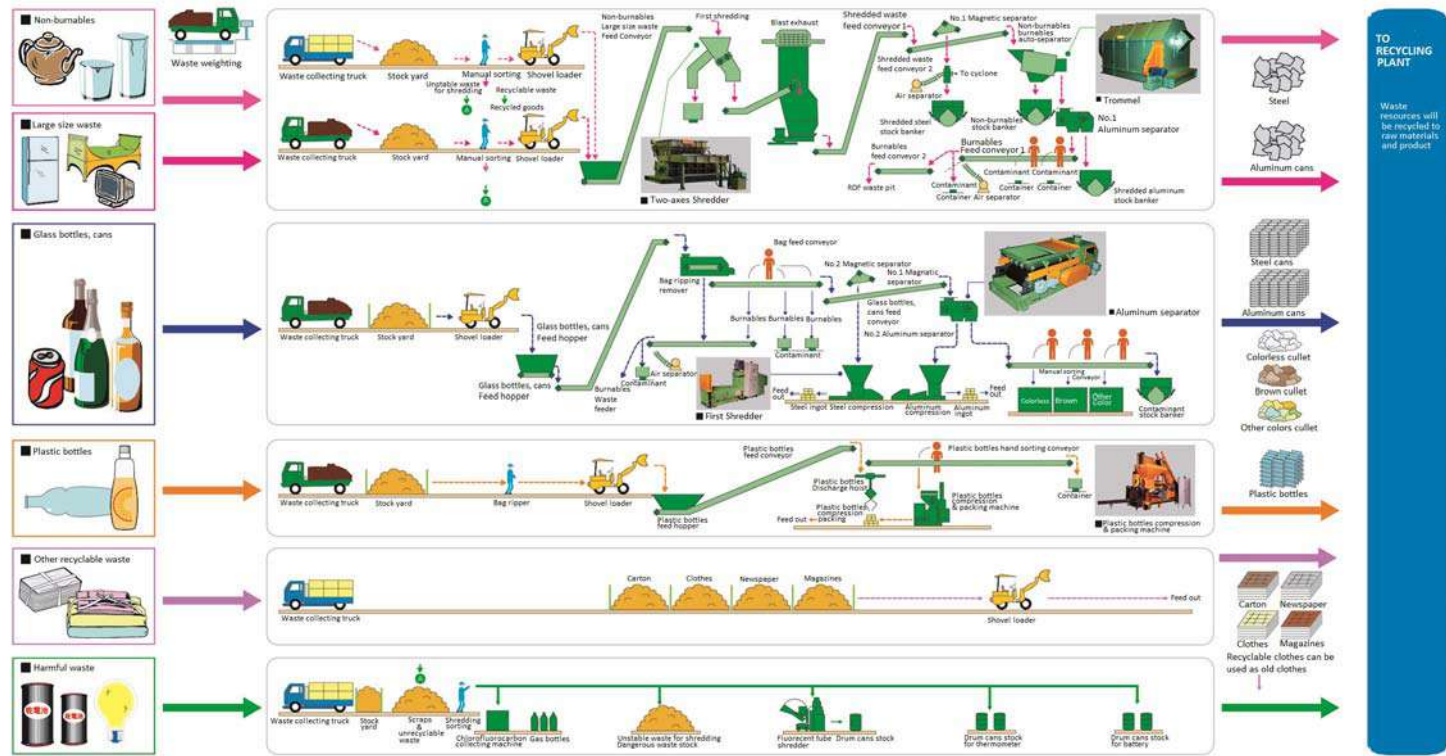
■ Non-burnables

Waste weighting

Waste collecting truck
Stock yard
Manual sorting
Shovel loader
Unstable waste for shredding
Recyclable waste
Recycled goods

Non-burnables
Large size waste
Feed Conveyor
First shredding
Blast exhaust
Shredded waste feed conveyor 1
No.1 Magnetic separator
Non-burnables burnables auto-separator
Shredded waste feed conveyor 2
To cyclone
Air separator
Shredded steel stock banker
Non-burnables stock banker
■ Trommel
No.1 Aluminum separator
Burnables feed conveyor 2
Burnables Feed conveyor 1
RDF waste pit
Contaminant
Container
Air separator
Contaminant
Contaminant
Container
Container
Shredded aluminum stock banker

■ Large size waste

Waste collecting truck
Stock yard
Manual sorting
Shovel loader

■ Two-axes Shredder

Steel
Aluminum cans

TO RECYCLING PLANT

Waste resources will be recycled to raw materials and product

■ Glass bottles, cans

Waste collecting truck
Stock yard
Shovel loader
Glass bottles, cans Feed hopper
Glass bottles, cans Feed hopper
Bag ripping remover
Bag feed conveyor
No.2 Magnetic separator
No.1 Magnetic separator
Burnables
Burnables
Burnables
Contaminant
Glass bottles, cans feed conveyor
No.2 Aluminum separator
■ Aluminum separator
Air separator
Contaminant
Burnables
Waste feeder
■ First Shredder
Feed out
Steel ingot
Steel compression
Aluminum compression
Aluminum ingot
Feed out
Manual sorting
Conveyor
Colorless
Brown
Other Color
Contaminant stock banker

Steel cans
Aluminum cans
Colorless cullet
Brown cullet
Other colors cullet

■ Plastic bottles

Waste collecting truck
Stock yard
Bag ripper
Shovel loader
Plastic bottles feed hopper
Plastic bottles feed conveyor
Plastic bottles hand sorting conveyor
Plastic bottles Discharge hoist
Container
Plastic bottles compression & packing machine
Plastic bottles compression packing
Feed out
■ Plastic bottles compression & packing machine

Plastic bottles

■ Other recyclable waste

Waste collecting truck
Carton
Clothes
Newspaper
Magazines
Shovel loader
Feed out

Carton
Newspaper
Clothes
Magazines
Recyclable clothes can be used as old clothes

■ Harmful waste

Waste collecting truck
Stock yard
Scraps & unrecyclable waste
Shredding sorting
Chlorofluorocarbon collecting machine
Gas bottles
Unstable waste for shredding Dangerous waste stock
Fluorecent tube shredder
Drum cans stock
Drum cans stock for thermometer
Drum cans stock for battery